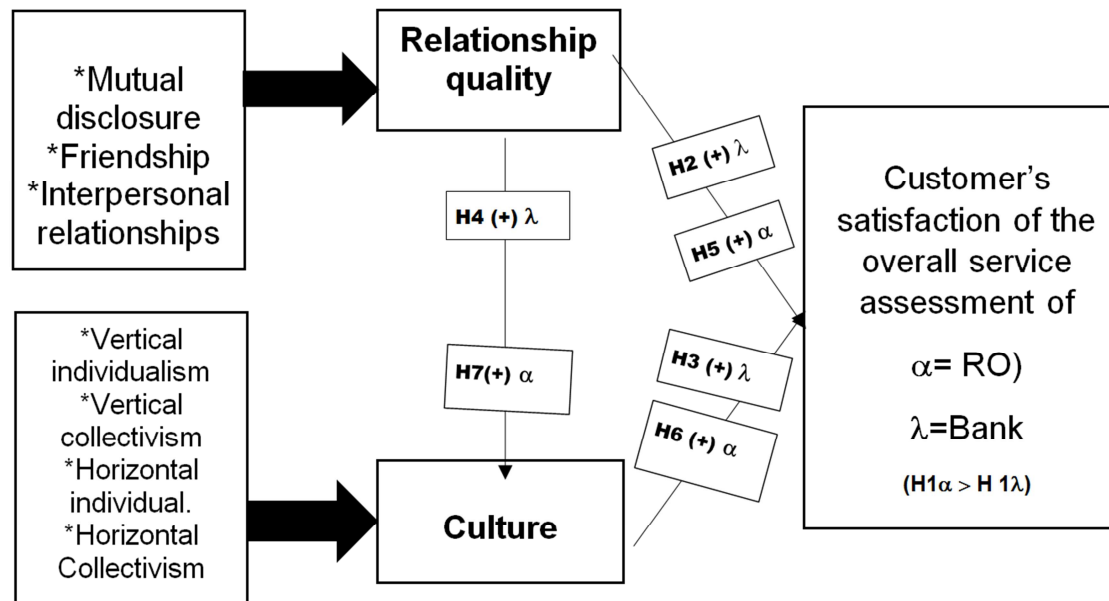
*Mutual disclosure
*Friendship
*Interpersonal relationships

Relationship quality

H4 (+) $\lambda$

H7(+) $\alpha$

H2 (+) $\lambda$

H5 (+) $\alpha$

H3 (+) $\lambda$

H6 (+) $\alpha$

*Vertical individualism
*Vertical collectivism
*Horizontal individual.
*Horizontal Collectivism

Culture

Customer's satisfaction of the overall service assessment of

$\alpha$= RO)

$\lambda$=Bank

(H1$\alpha$ > H 1$\lambda$)